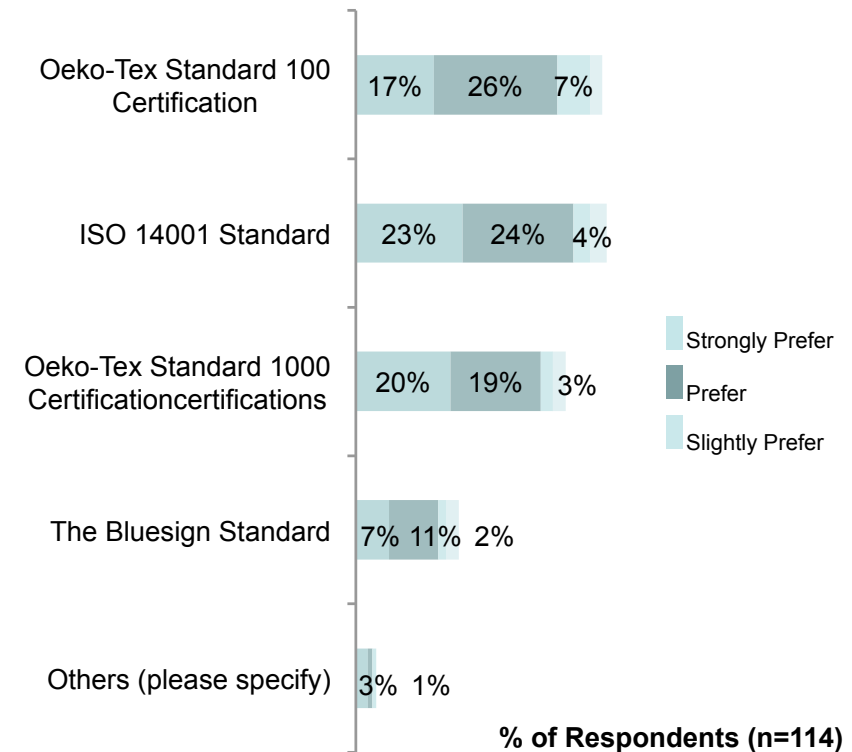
Oeko-Tex Standard 100 Certification
17% 26% 7%

ISO 14001 Standard
23% 24% 4%

Oeko-Tex Standard 1000 Certificationcertifications
20% 19% 3%

The Bluesign Standard
7% 11% 2%

Others (please specify)
3% 1%

Strongly Prefer
Prefer
Slightly Prefer

% of Respondents (n=114)